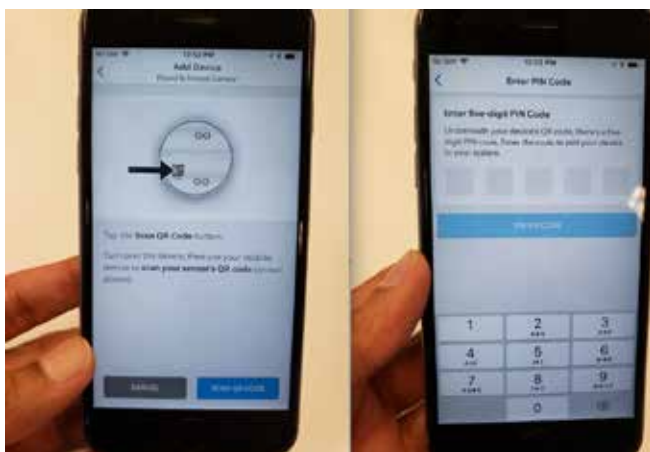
12:52 PM

Add Device

Flood & Freeze Camera

Tap the Scan QR Code button.

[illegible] scan your sensor's QR code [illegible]

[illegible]

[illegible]

12:52 PM

Enter PIN Code

Enter five-digit PIN Code

Underneath your device's QR code, there's a five-digit PIN code. Enter the code to add your device to your system.

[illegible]

1

2
ABC

3
DEF

4
GHI

5
JKL

6
MNO

7
PQRS

8
TUV

9
WXYZ

0